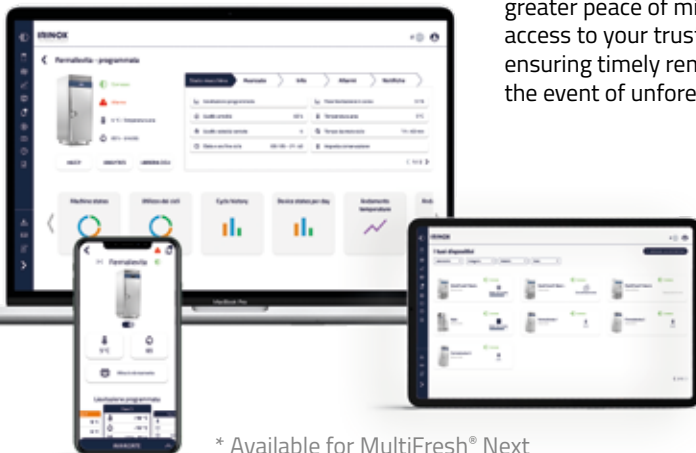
greater peace of mi
access to your trus
ensuring timely ren
the event of unfore

IRINOX

Fermalievita - programmata

Machine status

Utilizzo dei cicli

Cycle history

Device status per day

Andamento temperature

Fermalievita

MacBook Pro

I tuoi dispositivi

* Available for MultiFresh® Next